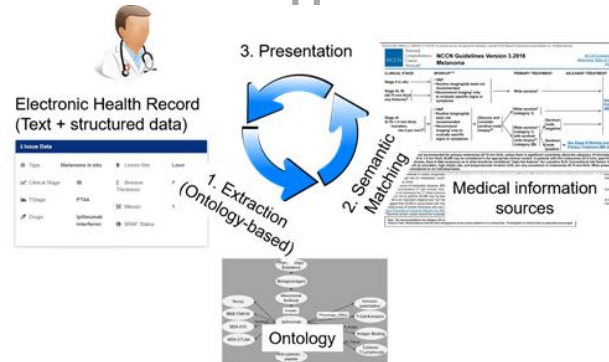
3. Presentation

NCCN Guidelines Version 3.2016
Melanoma

CLINICAL STAGE
WORKUP
PRIMARY TREATMENT
ADJUVANT TREATMENT

Electronic Health Record (Text + structured data)

1. Extraction (Ontology-based)

2. Semantic Matching

Medical information sources

Issue Data
Type
Melanoma in situ
Lesion Site
Leuv
Clinical Stage
IB
Breslow Thickness
TStage
PT4A
Mitosis
1
Drugs
Ipilimumab Interferon
BRAF Status

Ontology